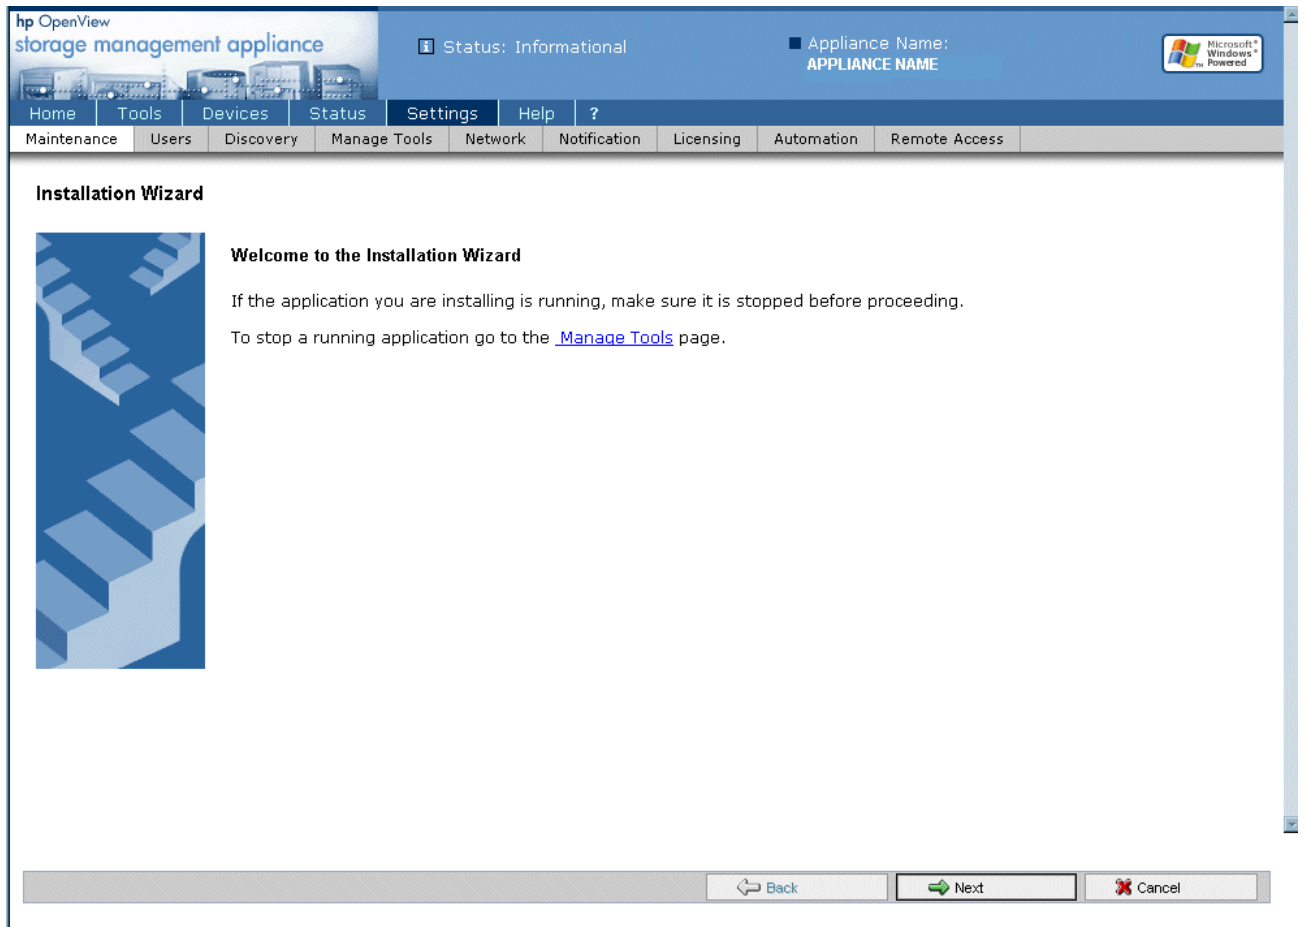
hp OpenView
storage management appliance

Status: Informational

Appliance Name:
APPLIANCE NAME

Microsoft Windows Powered

Home | Tools | Devices | Status | Settings | Help | ?

Maintenance | Users | Discovery | Manage Tools | Network | Notification | Licensing | Automation | Remote Access

Installation Wizard

Welcome to the Installation Wizard

If the application you are installing is running, make sure it is stopped before proceeding.

To stop a running application go to the Manage Tools page.

Back | Next | Cancel